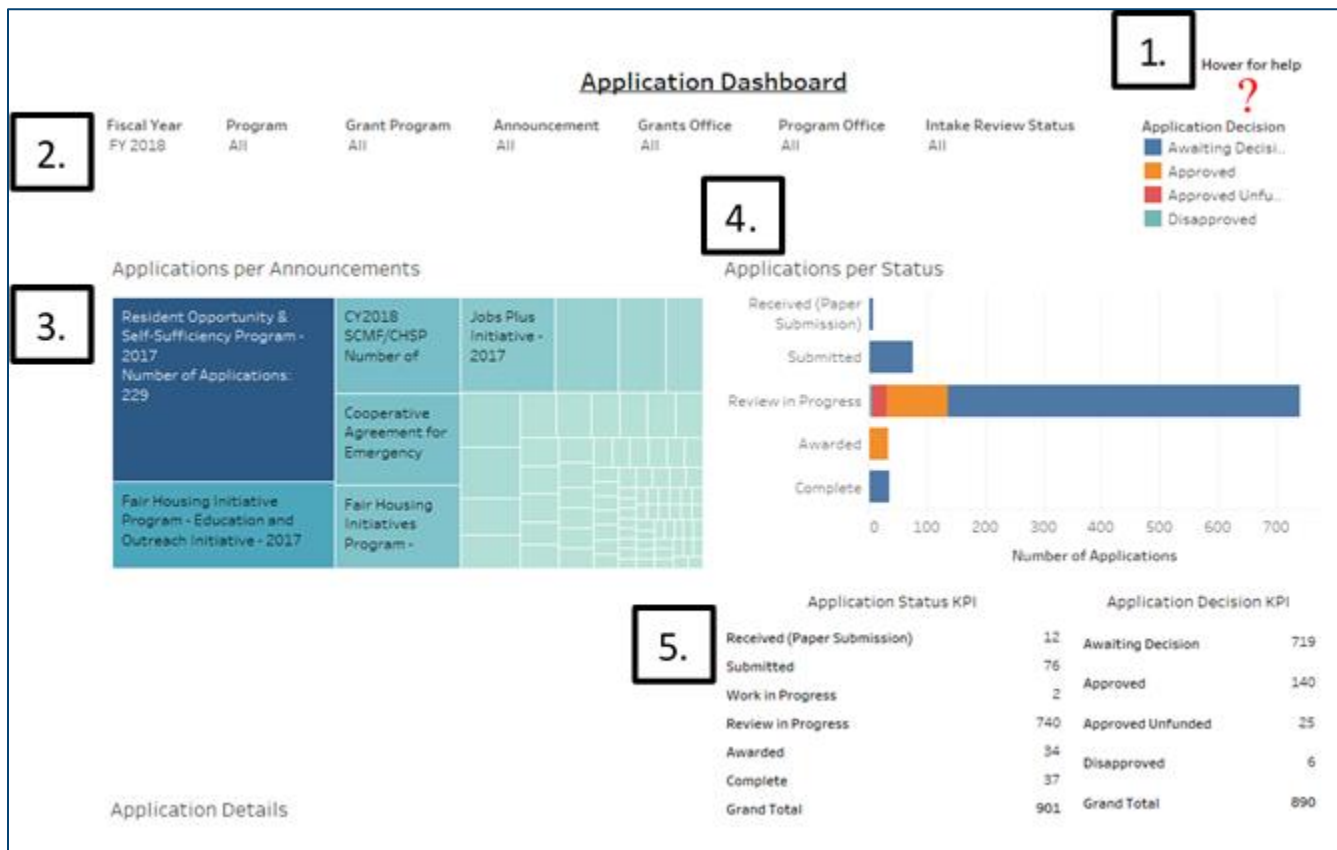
1.

Hover for help

?

Application Dashboard

2.

| Fiscal Year | Program | Grant Program | Announcement | Grants Office | Program Office | Intake Review Status |
|---|---|---|---|---|---|---|
| FY 2018 | All | All | All | All | All | All |

Application Decision
Awaiting Decisi..
Approved
Approved Unfu..
Disapproved

4.

Applications per Announcements

3.

Resident Opportunity & Self-Sufficiency Program - 2017
Number of Applications: 229

CY2018 SCMF/CHSP Number of

Jobs Plus Initiative - 2017

Cooperative Agreement for Emergency

Fair Housing Initiative Program - Education and Outreach Initiative - 2017

Fair Housing Initiatives Program -

Applications per Status

Received (Paper Submission)
Submitted
Review in Progress
Awarded
Complete

0 100 200 300 400 500 600 700
Number of Applications

5.

Application Status KPI

| | |
|---|---|
| Received (Paper Submission) | 12 |
| Submitted | 76 |
| Work in Progress | 2 |
| Review in Progress | 740 |
| Awarded | 34 |
| Complete | 37 |
| Grand Total | 901 |

Application Decision KPI

| | |
|---|---|
| Awaiting Decision | 719 |
| Approved | 140 |
| Approved Unfunded | 25 |
| Disapproved | 6 |
| Grand Total | 890 |

Application Details